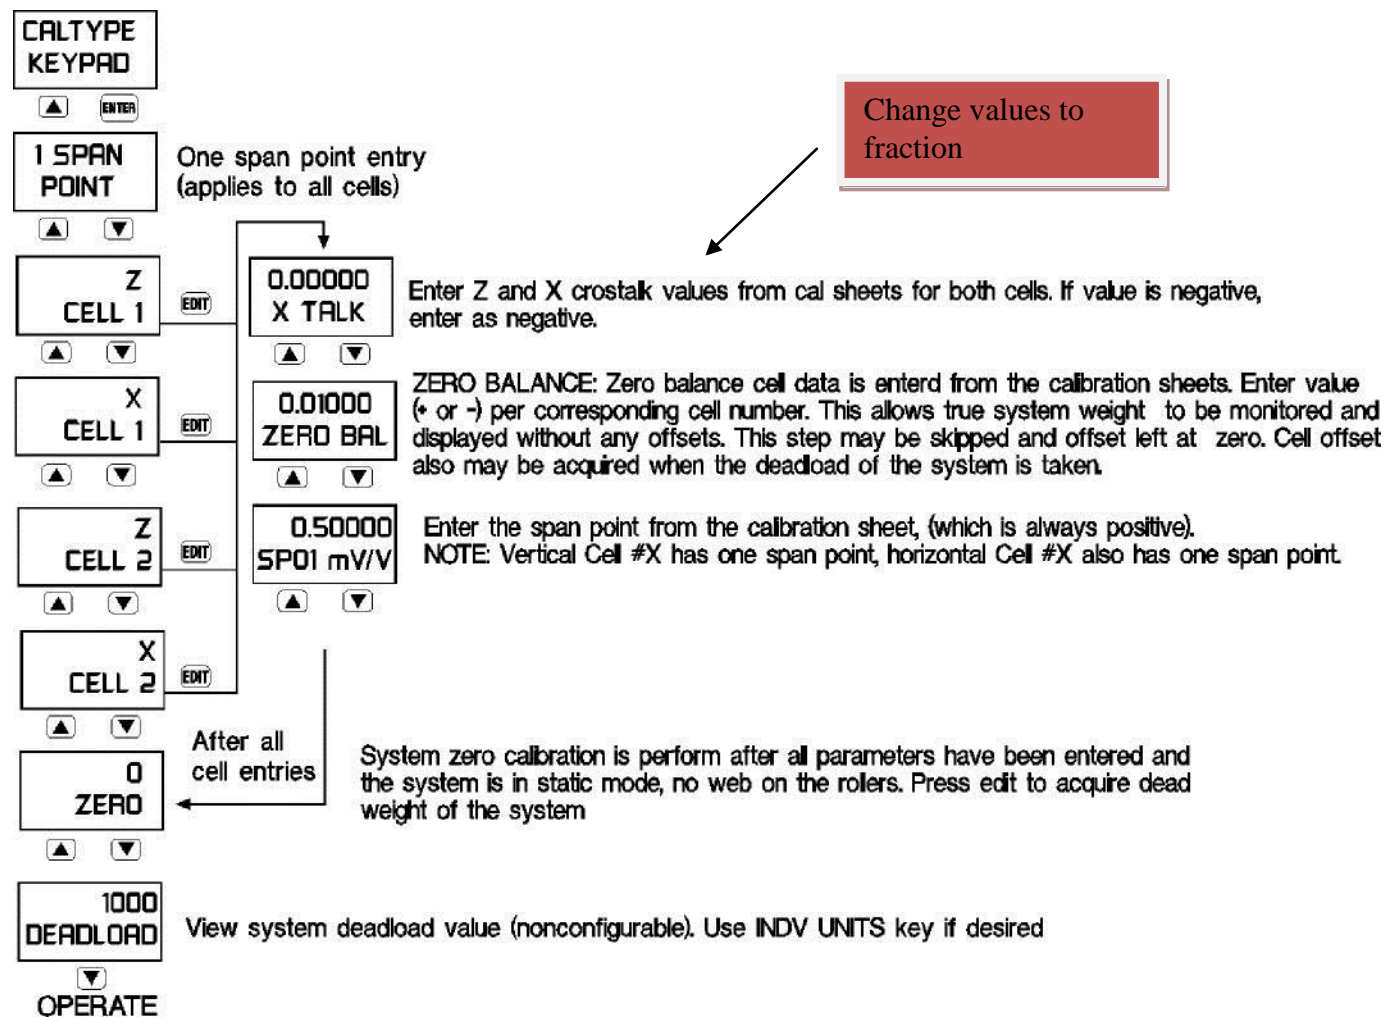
CALTYPE KEYPAD

▲ ENTER

1 SPAN POINT

One span point entry (applies to all cells)

Change values to fraction

▲ ▼

Z CELL 1

EDIT

0.00000 X TALK

Enter Z and X crostalk values from cal sheets for both cells. If value is negative, enter as negative.

▲ ▼

X CELL 1

EDIT

0.01000 ZERO BAL

ZERO BALANCE: Zero balance cell data is enterd from the calibration sheets. Enter value (+ or -) per corresponding cell number. This allows true system weight to be monitored and displayed without any offsets. This step may be skipped and offset left at zero. Cell offset also may be acquired when the deadload of the system is taken.

▲ ▼

Z CELL 2

EDIT

0.50000 SP01 mV/V

Enter the span point from the calibration sheet, (which is always positive). NOTE: Vertical Cell #X has one span point, horizontal Cell #X also has one span point.

▲ ▼

X CELL 2

EDIT

▲ ▼

After all cell entries

0 ZERO

System zero calibration is perform after all parameters have been entered and the system is in static mode, no web on the rollers. Press edit to acquire dead weight of the system

▲ ▼

1000 DEADLOAD

View system deadload value (nonconfigurable). Use INDV UNITS key if desired

▼

OPERATE